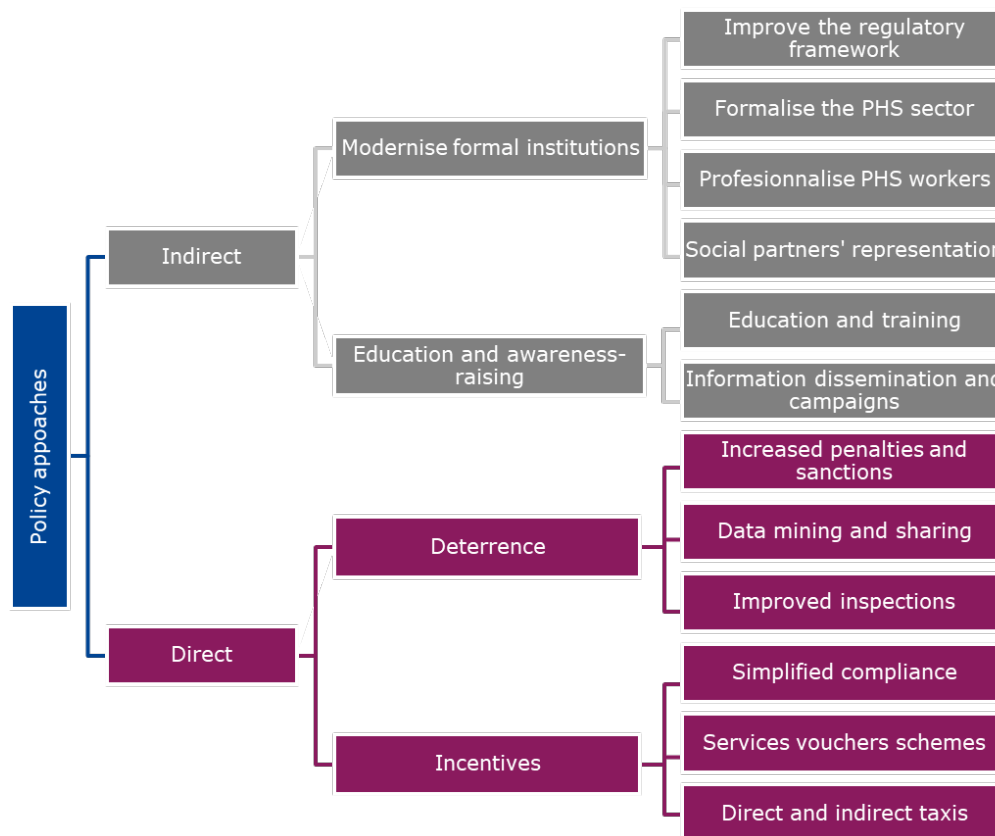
Policy appoaches

Indirect

Modernise formal institutions

Improve the regulatory framework

Formalise the PHS sector

Profesionnalise PHS workers

Social partners' representatio

Education and awareness-raising

Education and training

Information dissemination and campaigns

Direct

Deterrence

Increased penalties and sanctions

Data mining and sharing

Improved inspections

Incentives

Simplified compliance

Services vouchers schemes

Direct and indirect taxis